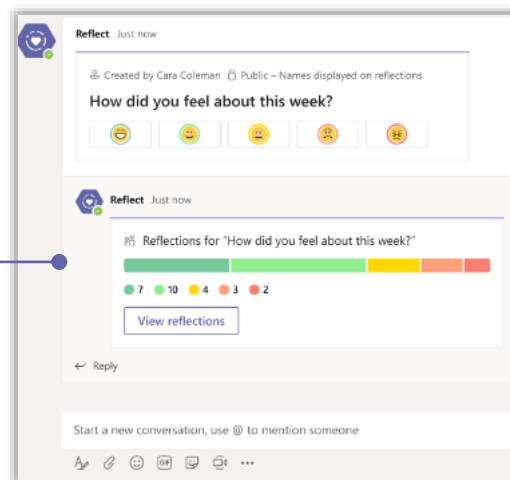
Reflect Just now

Created by Cara Coleman Public – Names displayed on reflections

How did you feel about this week?

Reflect Just now

Reflections for "How did you feel about this week?"

7 10 4 3 2

View reflections

Reply

Start a new conversation, use @ to mention someone